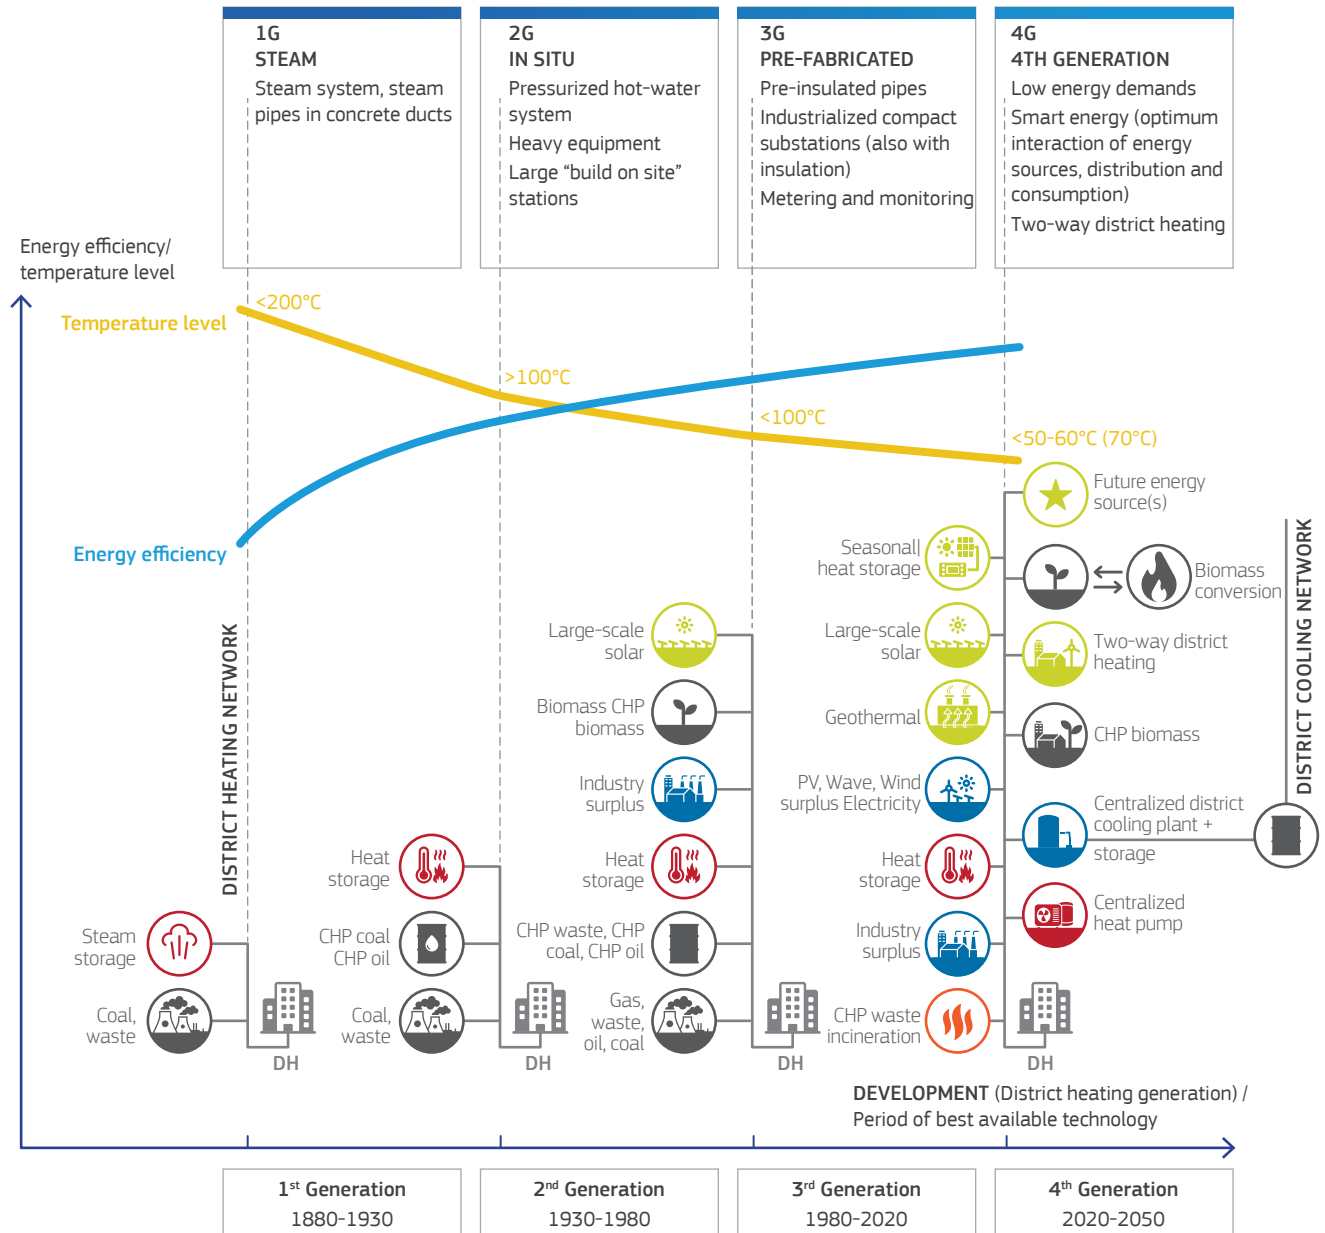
1G
STEAM
Steam system, steam pipes in concrete ducts

2G
IN SITU
Pressurized hot-water system
Heavy equipment
Large "build on site" stations

3G
PRE-FABRICATED
Pre-insulated pipes
Industrialized compact substations (also with insulation)
Metering and monitoring

4G
4TH GENERATION
Low energy demands
Smart energy (optimum interaction of energy sources, distribution and consumption)
Two-way district heating

Energy efficiency/ temperature level

Temperature level
<200°C
>100°C
<100°C
<50-60°C (70°C)

Energy efficiency

DISTRICT HEATING NETWORK

DISTRICT COOLING NETWORK

Steam storage
Coal, waste
DH

Heat storage
CHP coal CHP oil
Coal, waste
DH

Large-scale solar
Biomass CHP biomass
Industry surplus
Heat storage
CHP waste, CHP coal, CHP oil
Gas, waste, oil, coal
DH

Seasonal heat storage
Large-scale solar
Geothermal
PV, Wave, Wind surplus Electricity
Heat storage
Industry surplus
CHP waste incineration
DH

Future energy source(s)
Biomass conversion
Two-way district heating
CHP biomass
Centralized district cooling plant + storage
Centralized heat pump
DH

DEVELOPMENT (District heating generation) / Period of best available technology

1st Generation
1880-1930

2nd Generation
1930-1980

3rd Generation
1980-2020

4th Generation
2020-2050